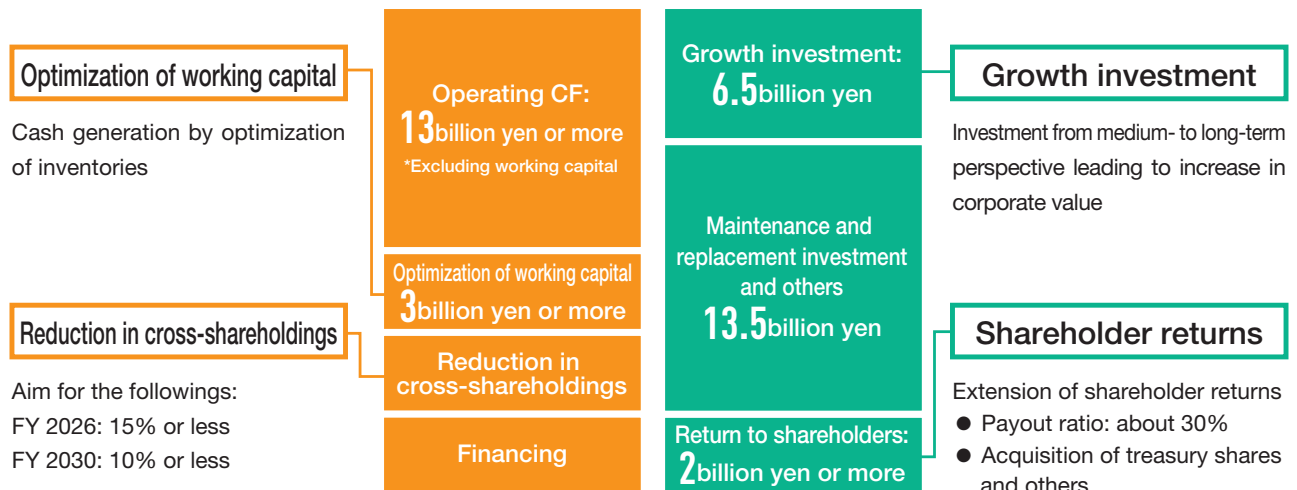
Optimization of working capital

Cash generation by optimization of inventories

Reduction in cross-shareholdings

Aim for the followings:
FY 2026: 15% or less
FY 2030: 10% or less

Operating CF:
13billion yen or more
*Excluding working capital

Optimization of working capital
3billion yen or more

Reduction in cross-shareholdings

Financing

Growth investment:
6.5billion yen

Maintenance and replacement investment and others
13.5billion yen

Return to shareholders:
2billion yen or more

Growth investment

Investment from medium- to long-term perspective leading to increase in corporate value

Shareholder returns

Extension of shareholder returns
● Payout ratio: about 30%
● Acquisition of treasury shares and others